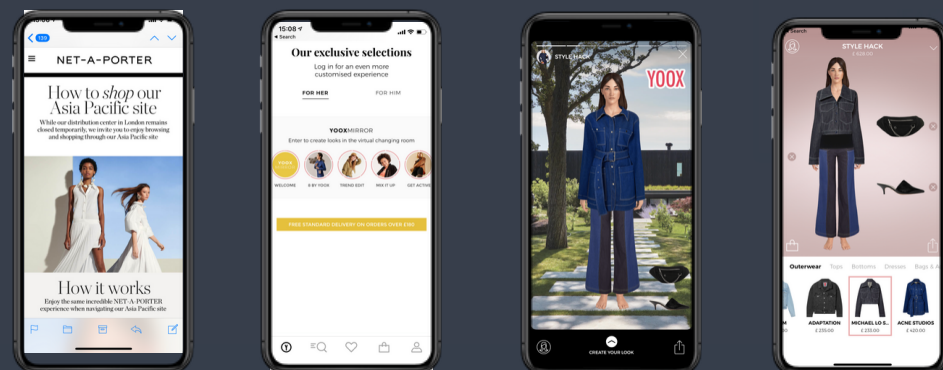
NET-A-PORTER

How to *shop* our Asia Pacific site

While our distribution center in London remains closed temporarily, we invite you to enjoy browsing and shopping through our Asia Pacific site

How it works

Enjoy the same incredible NET-A-PORTER experience when navigating our Asia Pacific site

15:08
Search

Our exclusive selections

Log in for an even more customised experience

FOR HER FOR HIM

YOOXMIRROR

Enter to create looks in the virtual changing room

WELCOME 8 BY YOOX TREND EDIT MIX IT UP GET ACTIVE

FREE STANDARD DELIVERY ON ORDERS OVER £180

STYLE HACK

YOOX

CREATE YOUR LOOK

Search

STYLE HACK

Outerwear Tops Bottoms Dresses Bags & A

ADAPTATION £ 235.00 MICHAEL LO S... £ 235.00 ACNE STUDIOS £ 420.00